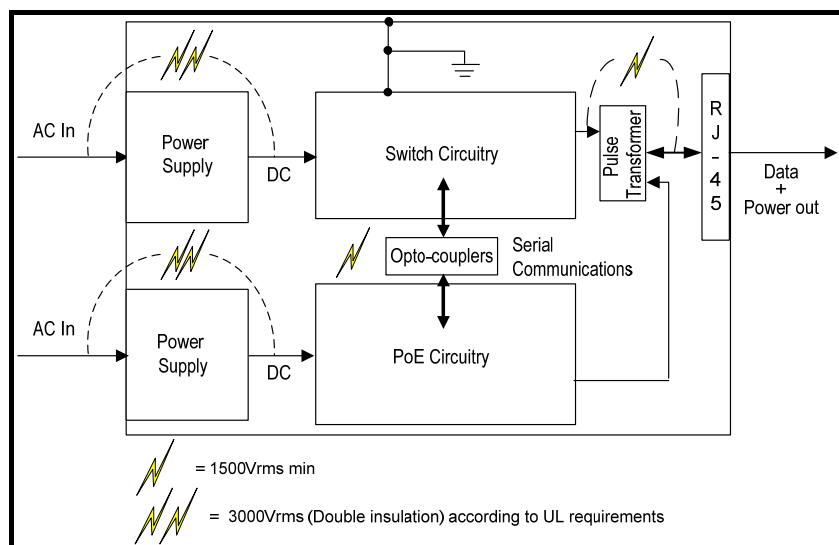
AC In

Power Supply

DC

Switch Circuitry

Pulse Transformer

RJ-45

Data + Power out

Opto-couplers

Serial Communications

AC In

Power Supply

DC

PoE Circuitry

= 1500Vrms min

= 3000Vrms (Double insulation) according to UL requirements